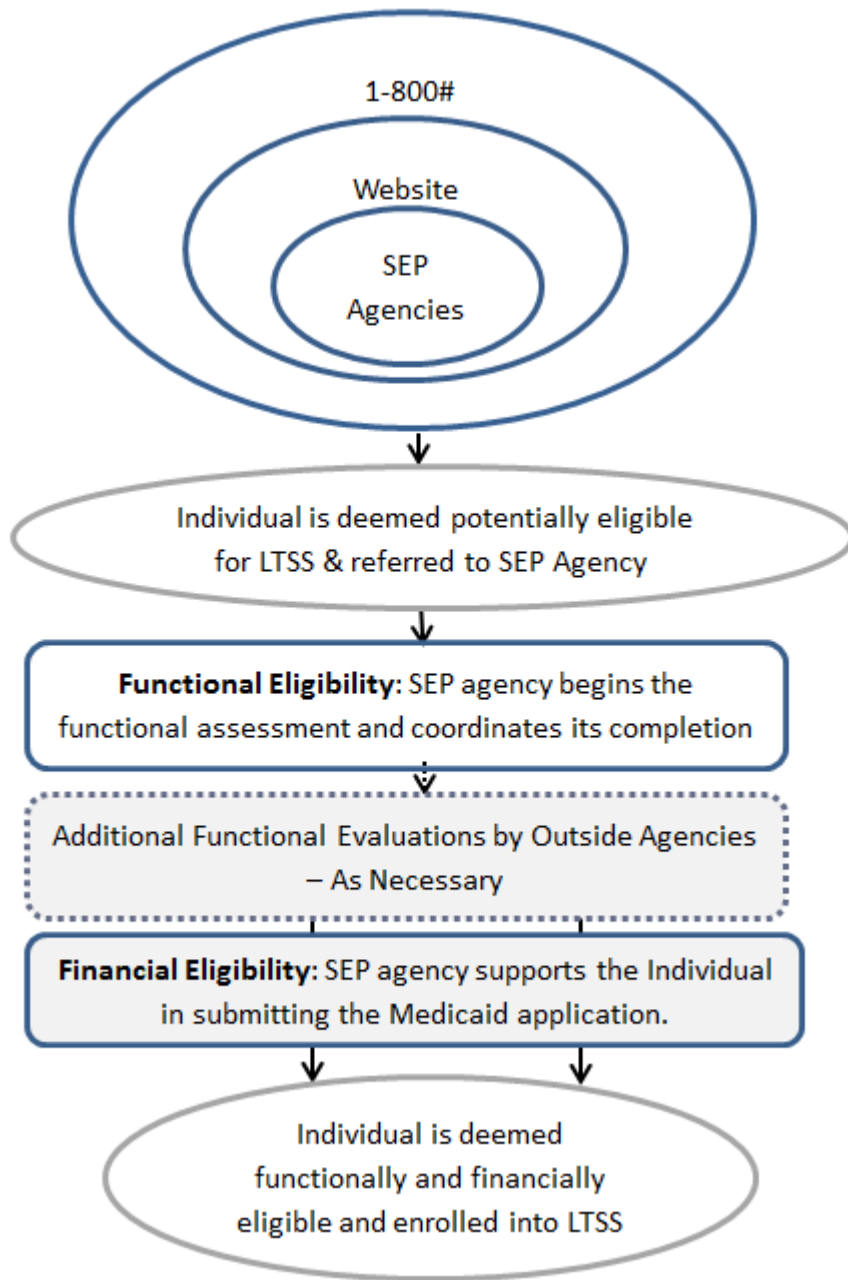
1-800#

Website

SEP Agencies

Individual is deemed potentially eligible for LTSS & referred to SEP Agency

**Functional Eligibility**: SEP agency begins the functional assessment and coordinates its completion

Additional Functional Evaluations by Outside Agencies – As Necessary

**Financial Eligibility**: SEP agency supports the Individual in submitting the Medicaid application.

Individual is deemed functionally and financially eligible and enrolled into LTSS